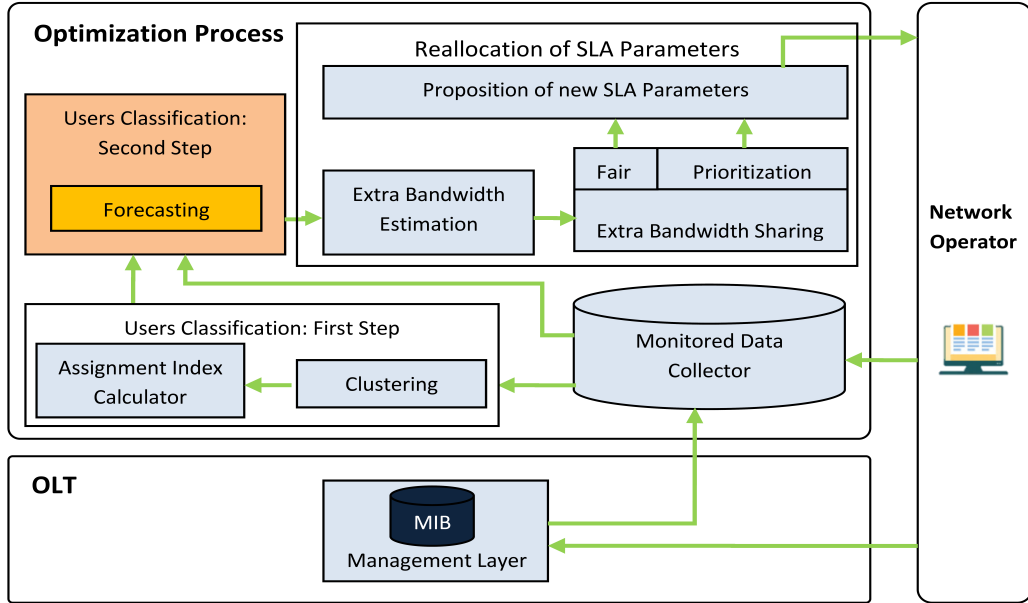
Optimization Process

Reallocation of SLA Parameters

Proposition of new SLA Parameters

Users Classification: Second Step

Forecasting

Extra Bandwidth Estimation

Fair

Prioritization

Extra Bandwidth Sharing

Network Operator

Users Classification: First Step

Assignment Index Calculator

Clustering

Monitored Data Collector

OLT

MIB

Management Layer